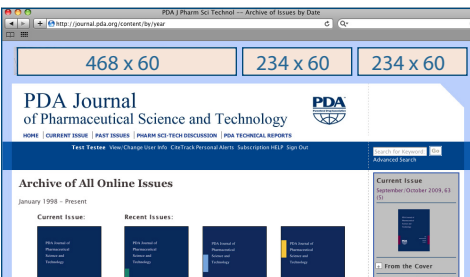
PDA J Pharm Sci Technol -- Archive of Issues by Date

http://journal.pda.org/content/by/year

Q▾

468 x 60

234 x 60

234 x 60

PDA Journal of Pharmaceutical Science and Technology

PDA

HOME | CURRENT ISSUE | PAST ISSUES | PHARM SCI-TECH DISCUSSION | PDA TECHNICAL REPORTS

Test Testee View/Change User Info CiteTrack Personal Alerts Subscription HELP Sign Out

Search for Keyword Go

Advanced Search

Archive of All Online Issues

January 1998 – Present

Current Issue:

Recent Issues:

PDA Journal of Pharmaceutical Science and Technology

PDA Journal of Pharmaceutical Science and Technology

PDA Journal of Pharmaceutical Science and Technology

PDA Journal of Pharmaceutical Science and Technology

Current Issue

September/October 2009, 63 (5)

From the Cover